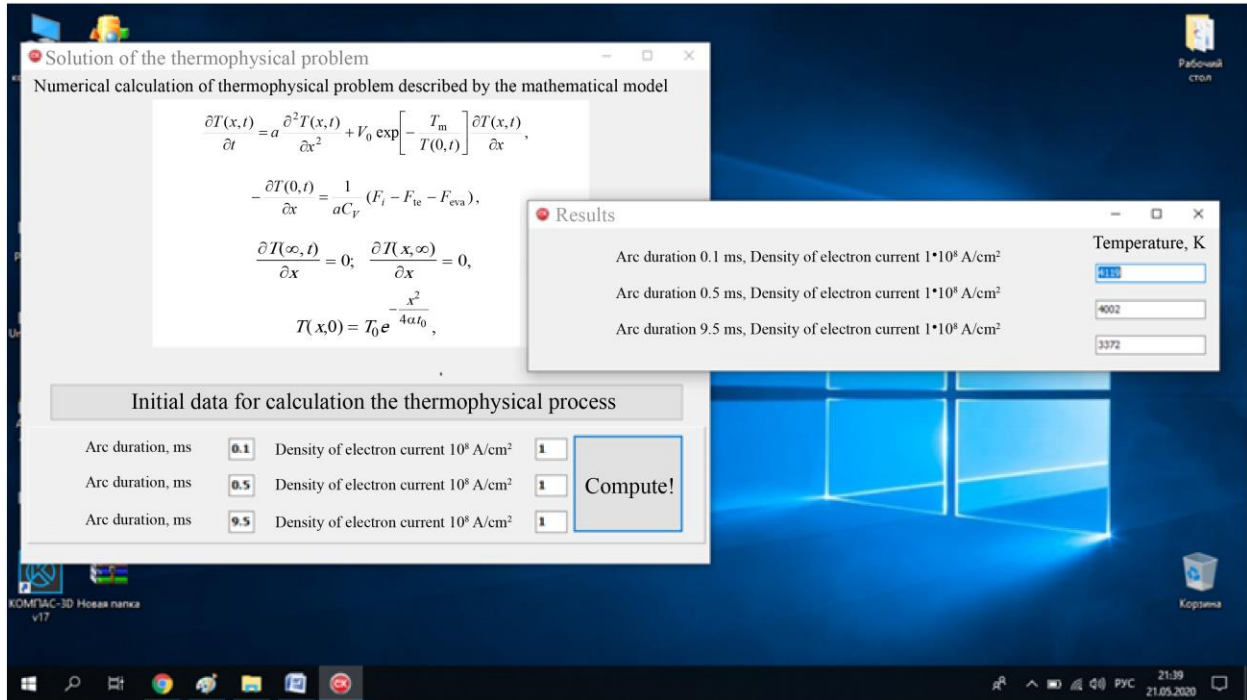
Solution of the thermophysical problem

Numerical calculation of thermophysical problem described by the mathematical model

$\frac{\partial T(x,t)}{\partial t} = a\frac{\partial^2 T(x,t)}{\partial x^2} + V_0 \exp\left[-\frac{T_m}{T(0,t)}\right]\frac{\partial T(x,t)}{\partial x},$

$-\frac{\partial T(0,t)}{\partial x} = \frac{1}{aC_V}(F_i - F_{te} - F_{eva}),$

$\frac{\partial T(\infty,t)}{\partial x} = 0; \quad \frac{\partial T(x,\infty)}{\partial x} = 0,$

$T(x,0) = T_0 e^{-\frac{x^2}{4\alpha t_0}},$

Initial data for calculation the thermophysical process

Arc duration, ms 0.1 Density of electron current $10^8$ A/cm² 1

Arc duration, ms 0.5 Density of electron current $10^8$ A/cm² 1

Arc duration, ms 9.5 Density of electron current $10^8$ A/cm² 1

Compute!

Results

Temperature, K

Arc duration 0.1 ms, Density of electron current 1•$10^8$ A/cm² 4119

Arc duration 0.5 ms, Density of electron current 1•$10^8$ A/cm² 4002

Arc duration 9.5 ms, Density of electron current 1•$10^8$ A/cm² 3372

Рабочий стол

КОМПАС-3D v17

Новая папка

Корзина

РУС 21:39 21.05.2020